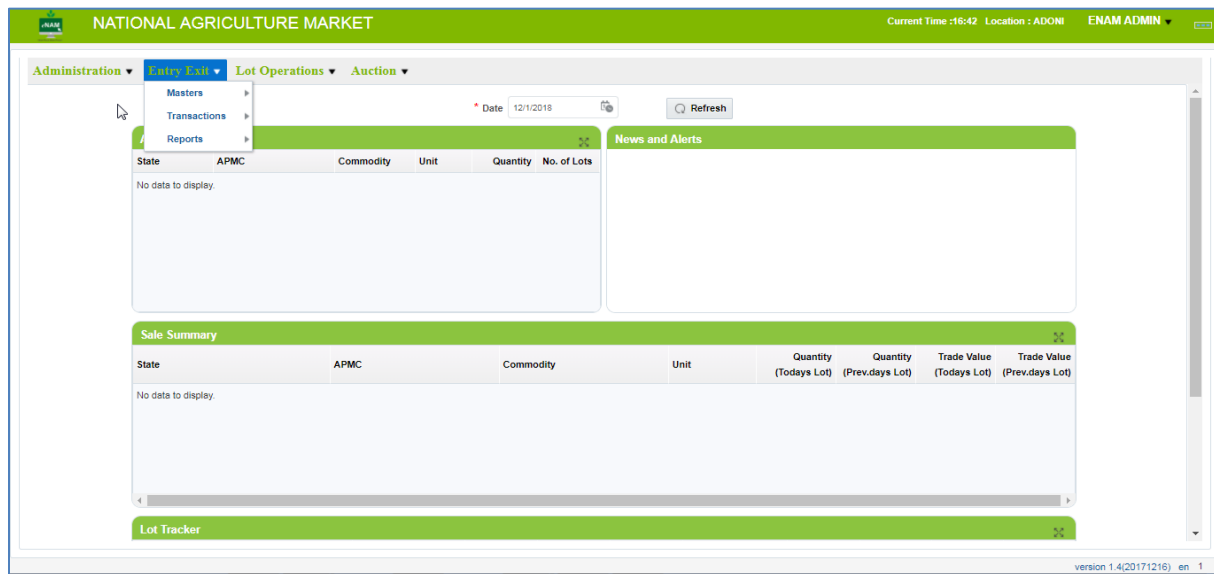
eNAM

NATIONAL AGRICULTURE MARKET

Current Time :16:42 Location : ADONI ENAM ADMIN ▾

Administration ▾ Entry Exit ▾ Lot Operations ▾ Auction ▾

Masters ▸
Transactions ▸
Reports ▸

* Date 12/1/2018

Refresh

A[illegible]

| State | APMC | Commodity | Unit | Quantity | No. of Lots |
|---|---|---|---|---|---|
| No data to display. | | | | | |

News and Alerts

Sale Summary

| State | APMC | Commodity | Unit | Quantity (Todays Lot) | Quantity (Prev.days Lot) | Trade Value (Todays Lot) | Trade Value (Prev.days Lot) |
|---|---|---|---|---|---|---|---|
| No data to display. | | | | | | | |

Lot Tracker

version 1.4(20171216) en 1